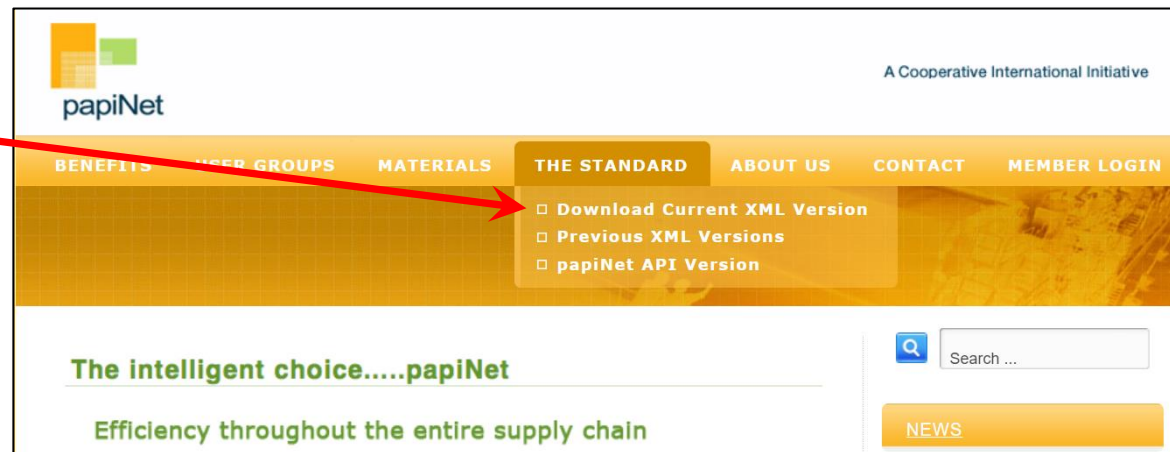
papiNet

A Cooperative International Initiative

BENEFITS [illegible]USER GROUPS MATERIALS THE STANDARD ABOUT US CONTACT MEMBER LOGIN

Download Current XML Version
Previous XML Versions
papiNet API Version

The intelligent choice.....papiNet

Efficiency throughout the entire supply chain

Search ...

NEWS